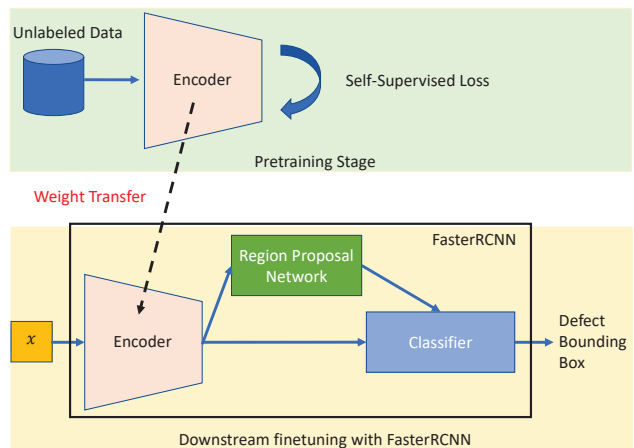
Unlabeled Data

Encoder

Self-Supervised Loss

Pretraining Stage

Weight Transfer

FasterRCNN

Region Proposal Network

$x$

Encoder

Classifier

Defect Bounding Box

Downstream finetuning with FasterRCNN